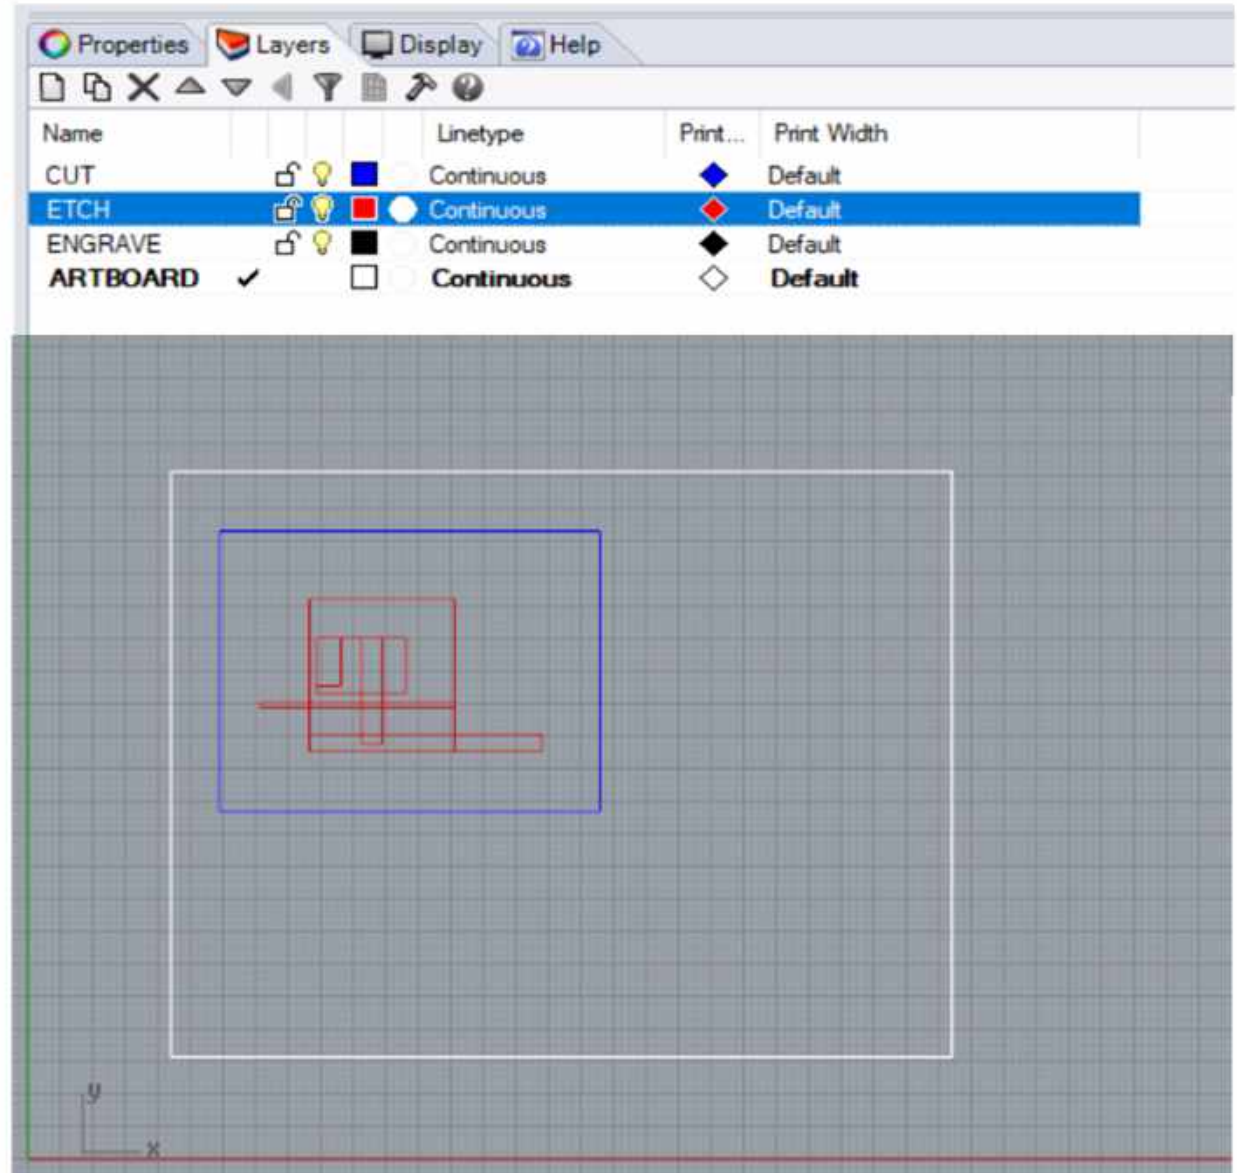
Properties Layers Display Help

| Name | | Linetype | Print... | Print Width |
|---|---|---|---|---|
| CUT | | Continuous | | Default |
| ETCH | | Continuous | | Default |
| ENGRAVE | | Continuous | | Default |
| ARTBOARD | ✓ | Continuous | | Default |

y
x